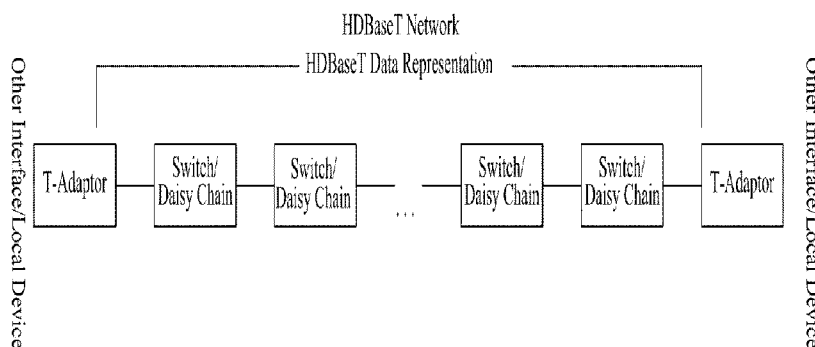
HDBaseT Network

HDBaseT Data Representation

Other Interface/Local Device

T-Adaptor

Switch/ Daisy Chain

Switch/ Daisy Chain

...

Switch/ Daisy Chain

Switch/ Daisy Chain

T-Adaptor

Other Interface/Local Device